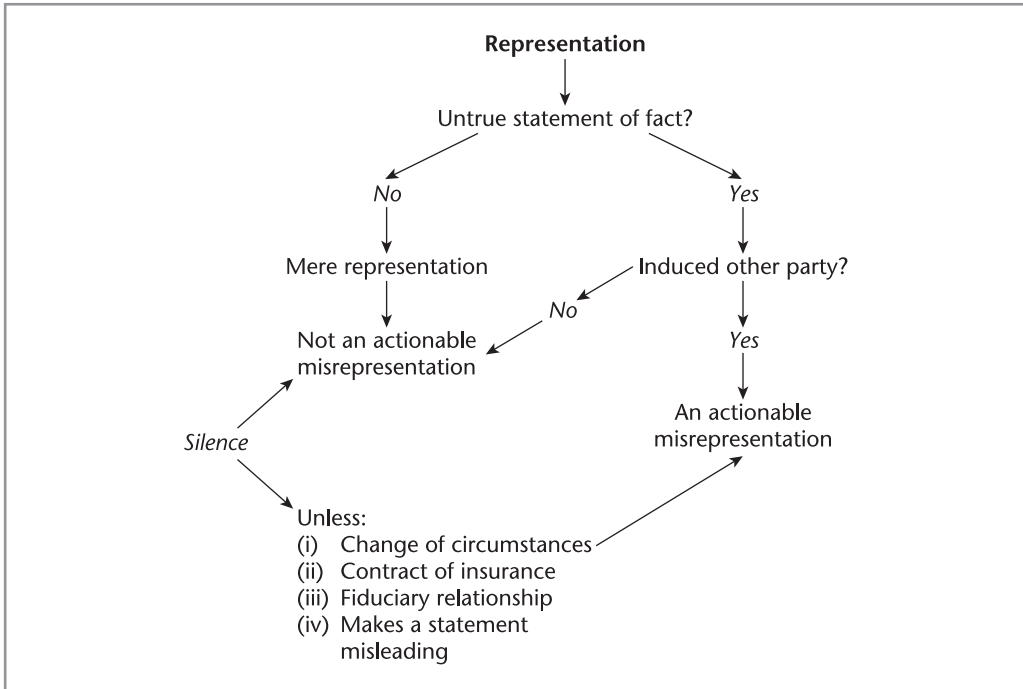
Representation

Untrue statement of fact?

No

Yes

Mere representation

Induced other party?

No

Not an actionable misrepresentation

Yes

An actionable misrepresentation

Silence

Unless:
(i) Change of circumstances
(ii) Contract of insurance
(iii) Fiduciary relationship
(iv) Makes a statement misleading